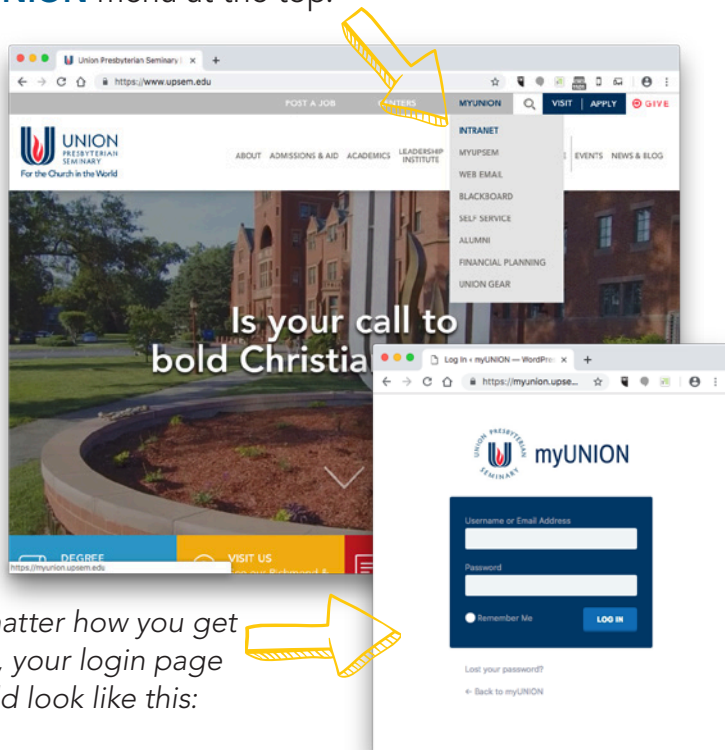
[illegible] menu at the top.

Union Presbyterian Seminary

https://www.upsem.edu

POST A JOB CENTERS MYUNION VISIT | APPLY GIVE

UNION PRESBYTERIAN SEMINARY For the Church in the World

ABOUT ADMISSIONS & AID ACADEMICS LEADERSHIP INSTITUTE EVENTS NEWS & BLOG

INTRANET
MYUPSEM
WEB EMAIL
BLACKBOARD
SELF SERVICE
ALUMNI
FINANCIAL PLANNING
UNION GEAR

Is your call to bold Christia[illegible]

DEGREE

VISIT US

https://myunion.upsem.edu

Log In ‹ myUNION — WordPre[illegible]

https://myunion.upse...

UNION PRESBYTERIAN SEMINARY myUNION

Username or Email Address

Password

Remember Me

LOG IN

Lost your password?

← Back to myUNION

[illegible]atter how you get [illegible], your login page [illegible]d look like this: